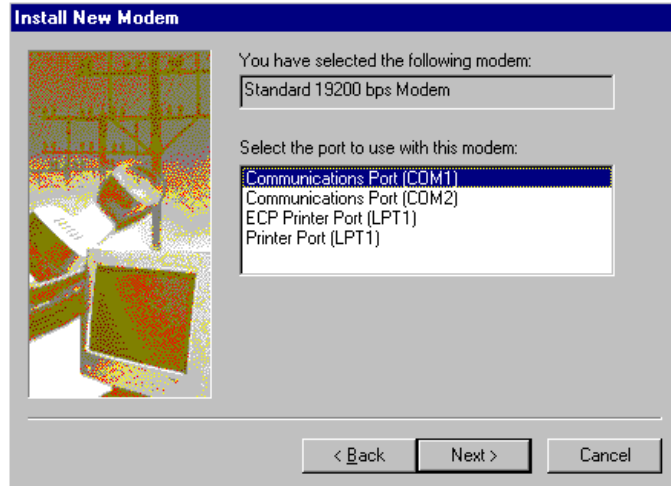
Install New Modem

You have selected the following modem:

Standard 19200 bps Modem

Select the port to use with this modem:

Communications Port (COM1)
Communications Port (COM2)
ECP Printer Port (LPT1)
Printer Port (LPT1)

< Back
Next >
Cancel